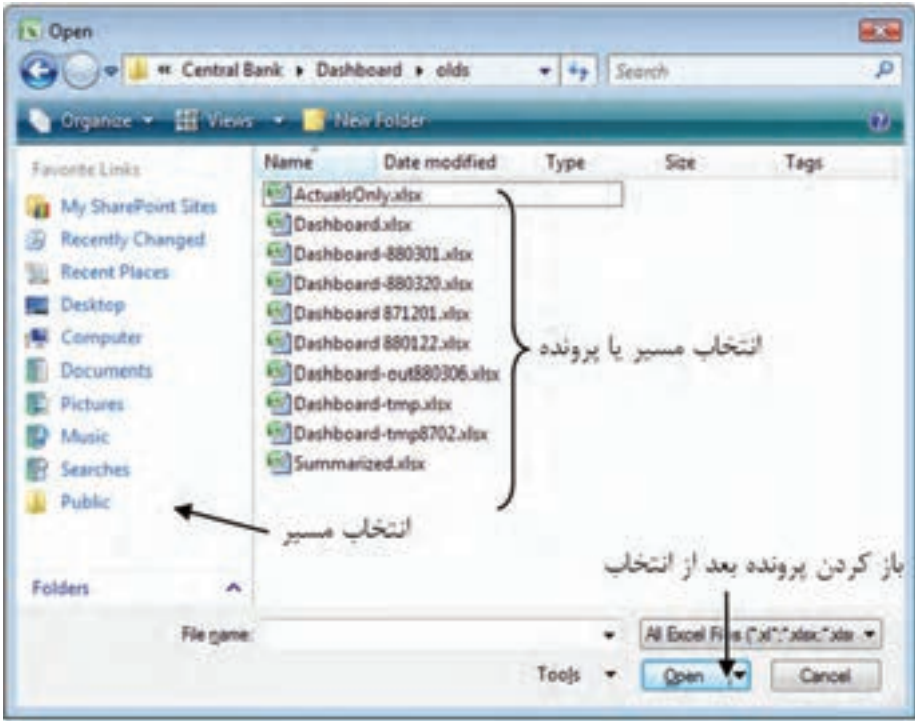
Open

« Central Bank ▸ Dashboard ▸ olds

Search

Organize ▾ Views ▾ New Folder

Favorite Links

My SharePoint Sites

Recently Changed

Recent Places

Desktop

Computer

Documents

Pictures

Music

Searches

Public

Folders

| Name | Date modified | Type | Size | Tags |
|---|---|---|---|---|
| ActualsOnly.xlsx | | | | |
| Dashboard.xlsx | | | | |
| Dashboard-880301.xlsx | | | | |
| Dashboard-880320.xlsx | | | | |
| Dashboard 871201.xlsx | | | | |
| Dashboard 880122.xlsx | | | | |
| Dashboard-out880306.xlsx | | | | |
| Dashboard-tmp.xlsx | | | | |
| Dashboard-tmp8702.xlsx | | | | |
| Summarized.xlsx | | | | |

انتخاب مسیر یا پرونده

انتخاب مسیر

باز کردن پرونده بعد از انتخاب

File name:

All Excel Files (*.xl*;*.xlsx;*.xlsx ▾

Tools ▾

Open

Cancel